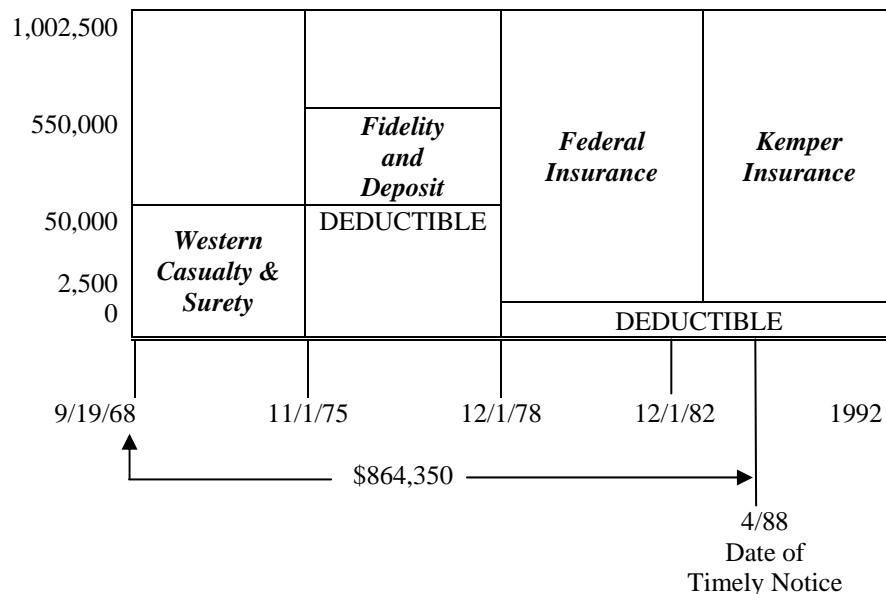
1,002,500

550,000

50,000

2,500

0

Fidelity and Deposit

DEDUCTIBLE

Federal Insurance

Kemper Insurance

Western Casualty & Surety

DEDUCTIBLE

9/19/68

11/1/75

12/1/78

12/1/82

1992

$864,350

4/88
Date of
Timely Notice